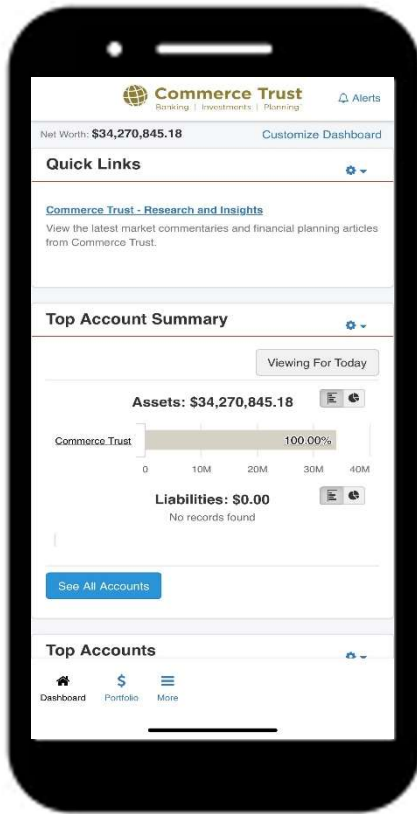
Commerce Trust
Banking | Investments | Planning

Alerts

Net Worth: $34,270,845.18

Customize Dashboard

Quick Links

Commerce Trust - Research and Insights

View the latest market commentaries and financial planning articles from Commerce Trust.

Top Account Summary

Viewing For Today

Assets: $34,270,845.18

Commerce Trust

100.00%

0 10M 20M 30M 40M

Liabilities: $0.00

No records found

See All Accounts

Top Accounts

Dashboard Portfolio More